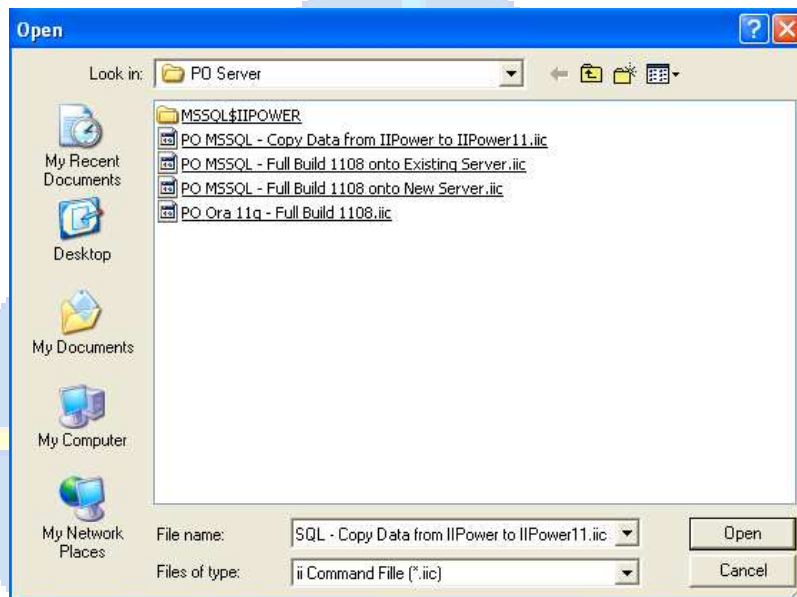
Open

Look in: PO Server

MSSQL$IIPOWER
PO MSSQL - Copy Data from IIPower to IIPower11.iic
PO MSSQL - Full Build 1108 onto Existing Server.iic
PO MSSQL - Full Build 1108 onto New Server.iic
PO Ora 11g - Full Build 1108.iic

My Recent Documents
Desktop
My Documents
My Computer
My Network Places

File name: SQL - Copy Data from IIPower to IIPower11.iic
Files of type: ii Command Fille (*.iic)

Open
Cancel